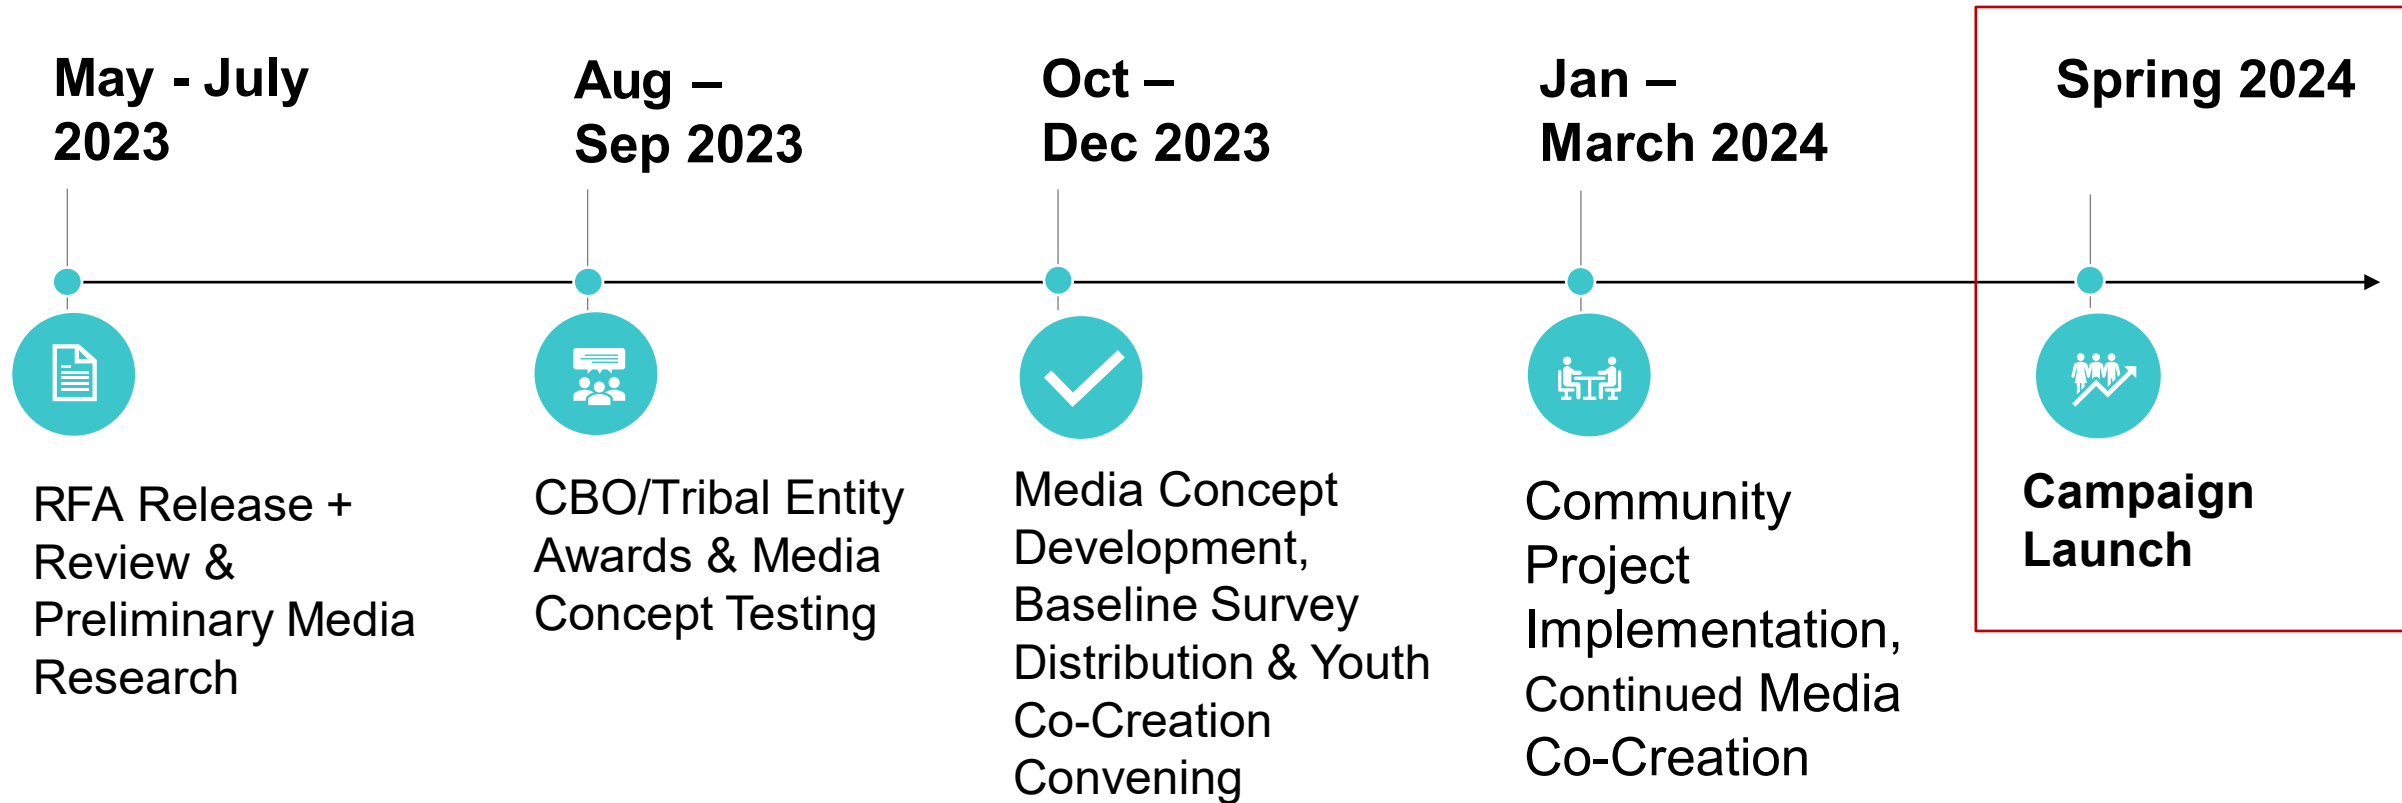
May - July 2023

Aug – Sep 2023

Oct – Dec 2023

Jan – March 2024

Spring 2024

RFA Release + Review & Preliminary Media Research

CBO/Tribal Entity Awards & Media Concept Testing

Media Concept Development, Baseline Survey Distribution & Youth Co-Creation Convening

Community Project Implementation, Continued Media Co-Creation

Campaign Launch